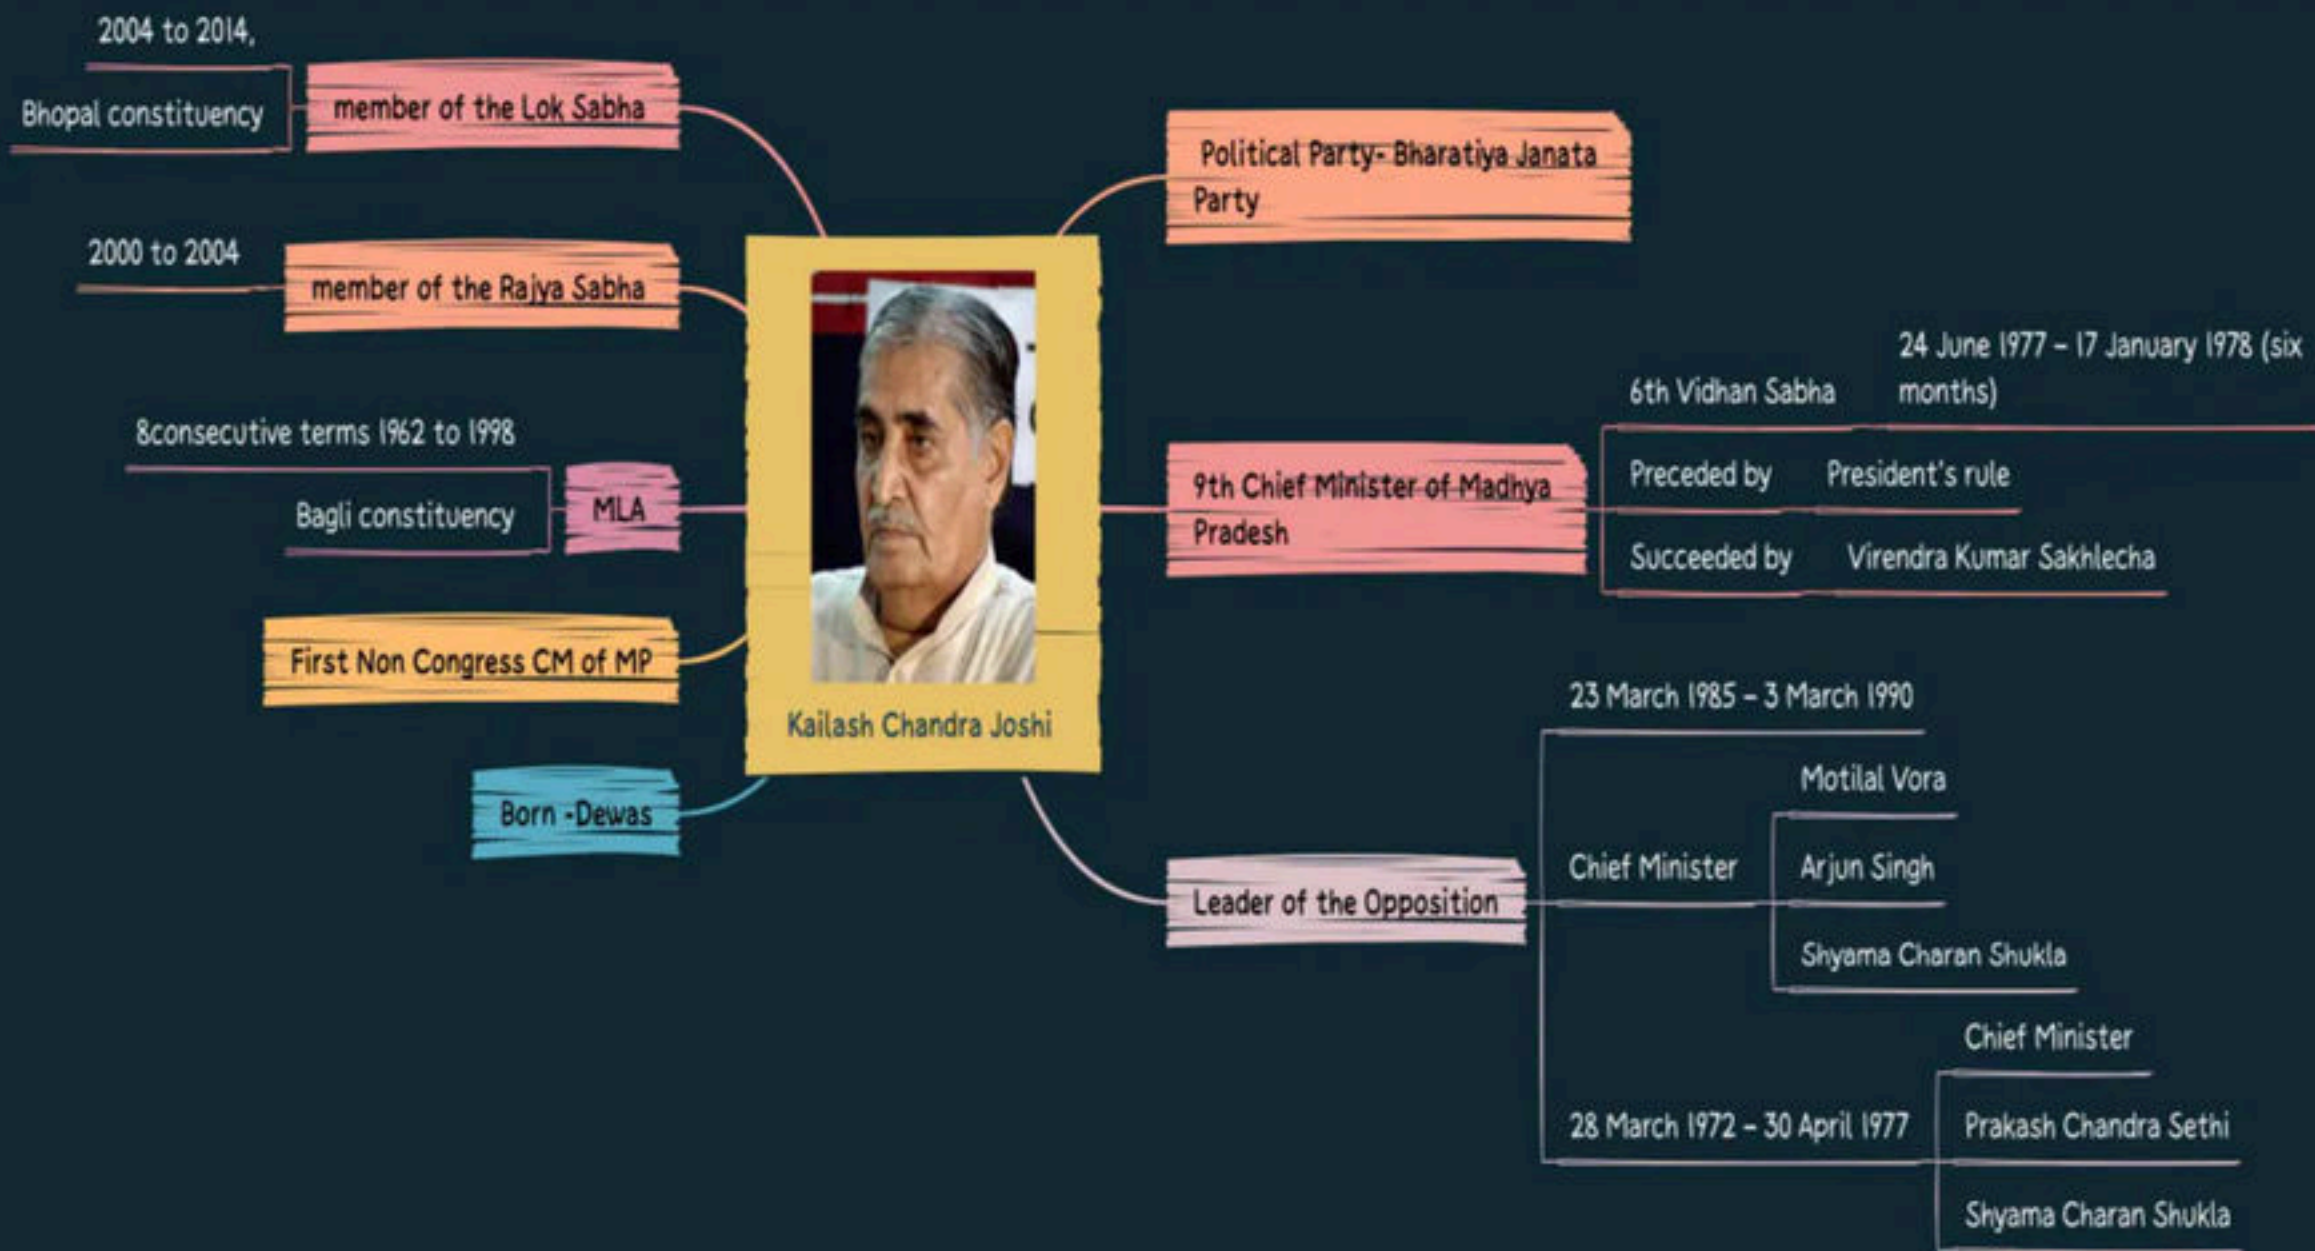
Kailash Chandra Joshi

member of the Lok Sabha

2004 to 2014,

Bhopal constituency

member of the Rajya Sabha

2000 to 2004

MLA

8consecutive terms 1962 to 1998

Bagli constituency

First Non Congress CM of MP

Born -Dewas

Political Party- Bharatiya Janata Party

9th Chief Minister of Madhya Pradesh

6th Vidhan Sabha

24 June 1977 – 17 January 1978 (six months)

Preceded by

President's rule

Succeeded by

Virendra Kumar Sakhlecha

Leader of the Opposition

23 March 1985 – 3 March 1990

Chief Minister

Motilal Vora

Arjun Singh

Shyama Charan Shukla

28 March 1972 – 30 April 1977

Chief Minister

Prakash Chandra Sethi

Shyama Charan Shukla